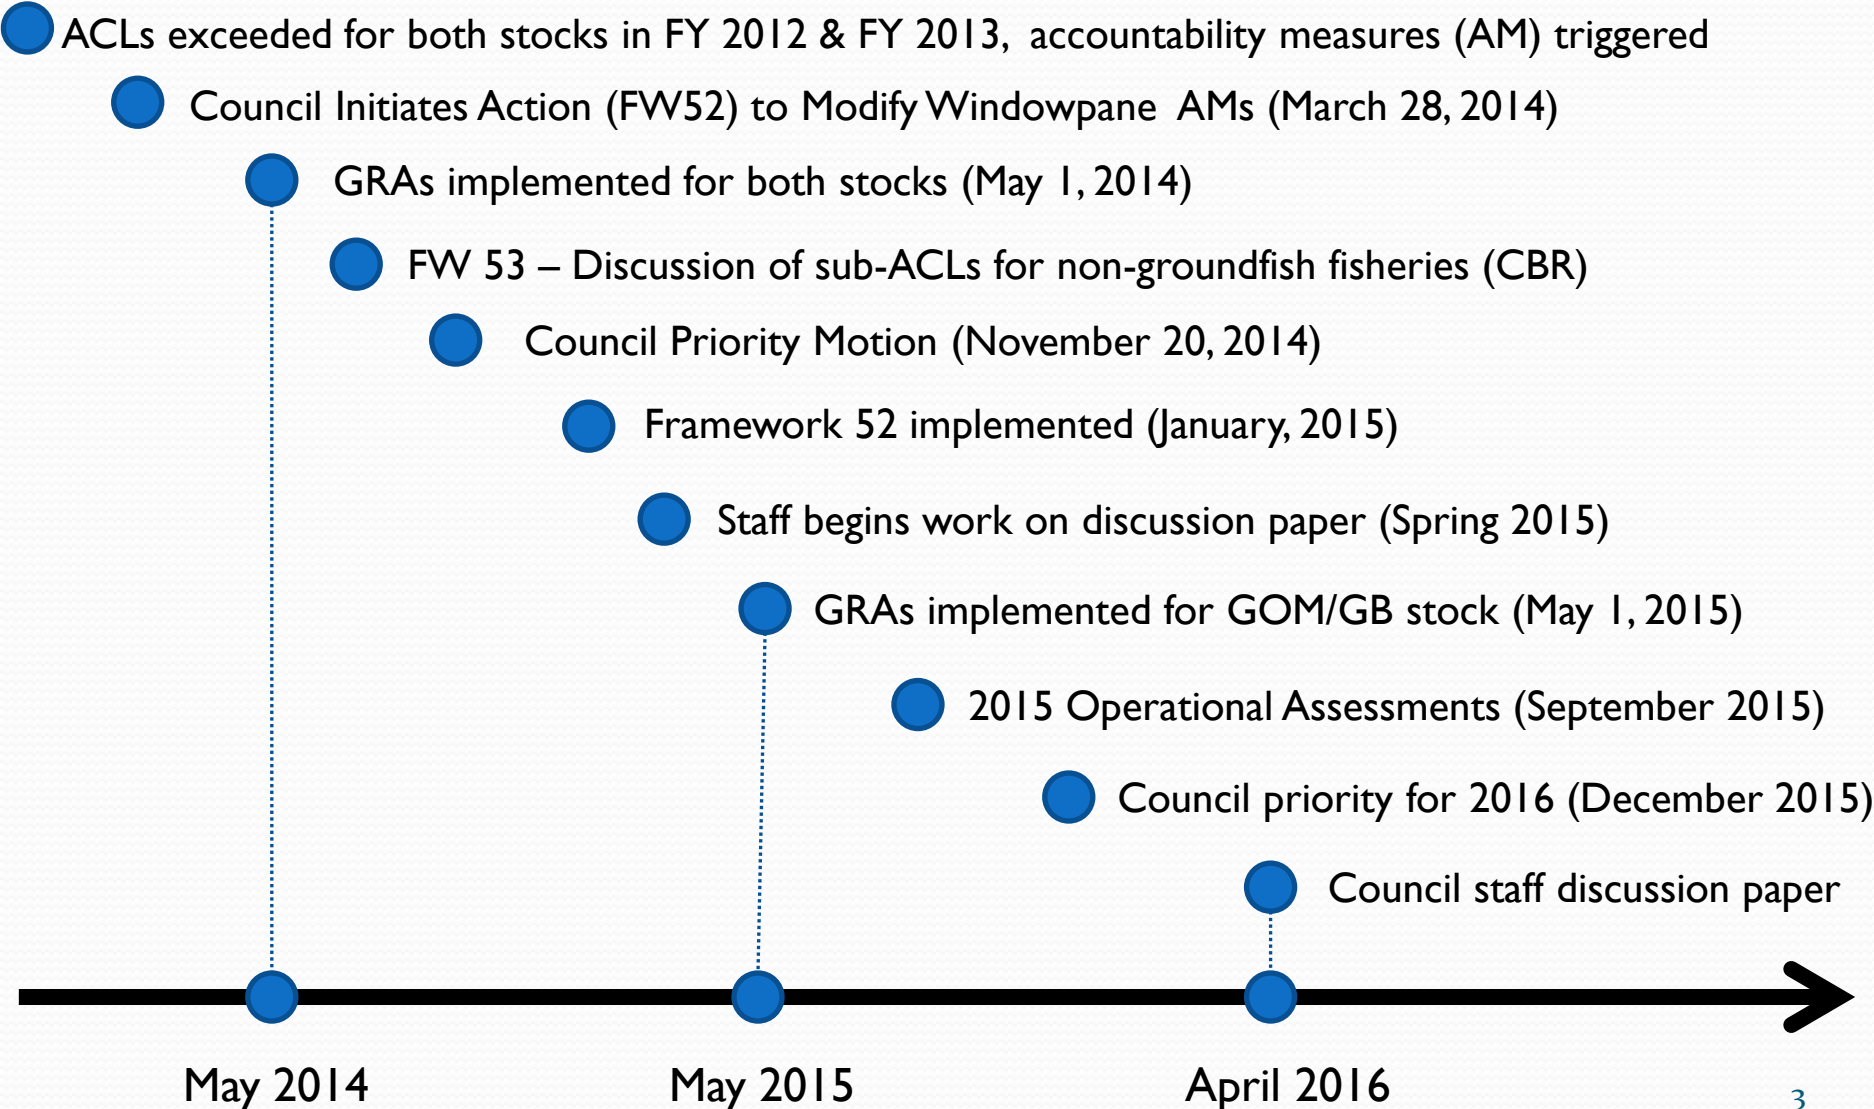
ACLs exceeded for both stocks in FY 2012 & FY 2013, accountability measures (AM) triggered

Council Initiates Action (FW52) to Modify Windowpane AMs (March 28, 2014)

GRAs implemented for both stocks (May 1, 2014)

FW 53 – Discussion of sub-ACLs for non-groundfish fisheries (CBR)

Council Priority Motion (November 20, 2014)

Framework 52 implemented (January, 2015)

Staff begins work on discussion paper (Spring 2015)

GRAs implemented for GOM/GB stock (May 1, 2015)

2015 Operational Assessments (September 2015)

Council priority for 2016 (December 2015)

Council staff discussion paper

May 2014

May 2015

April 2016

3